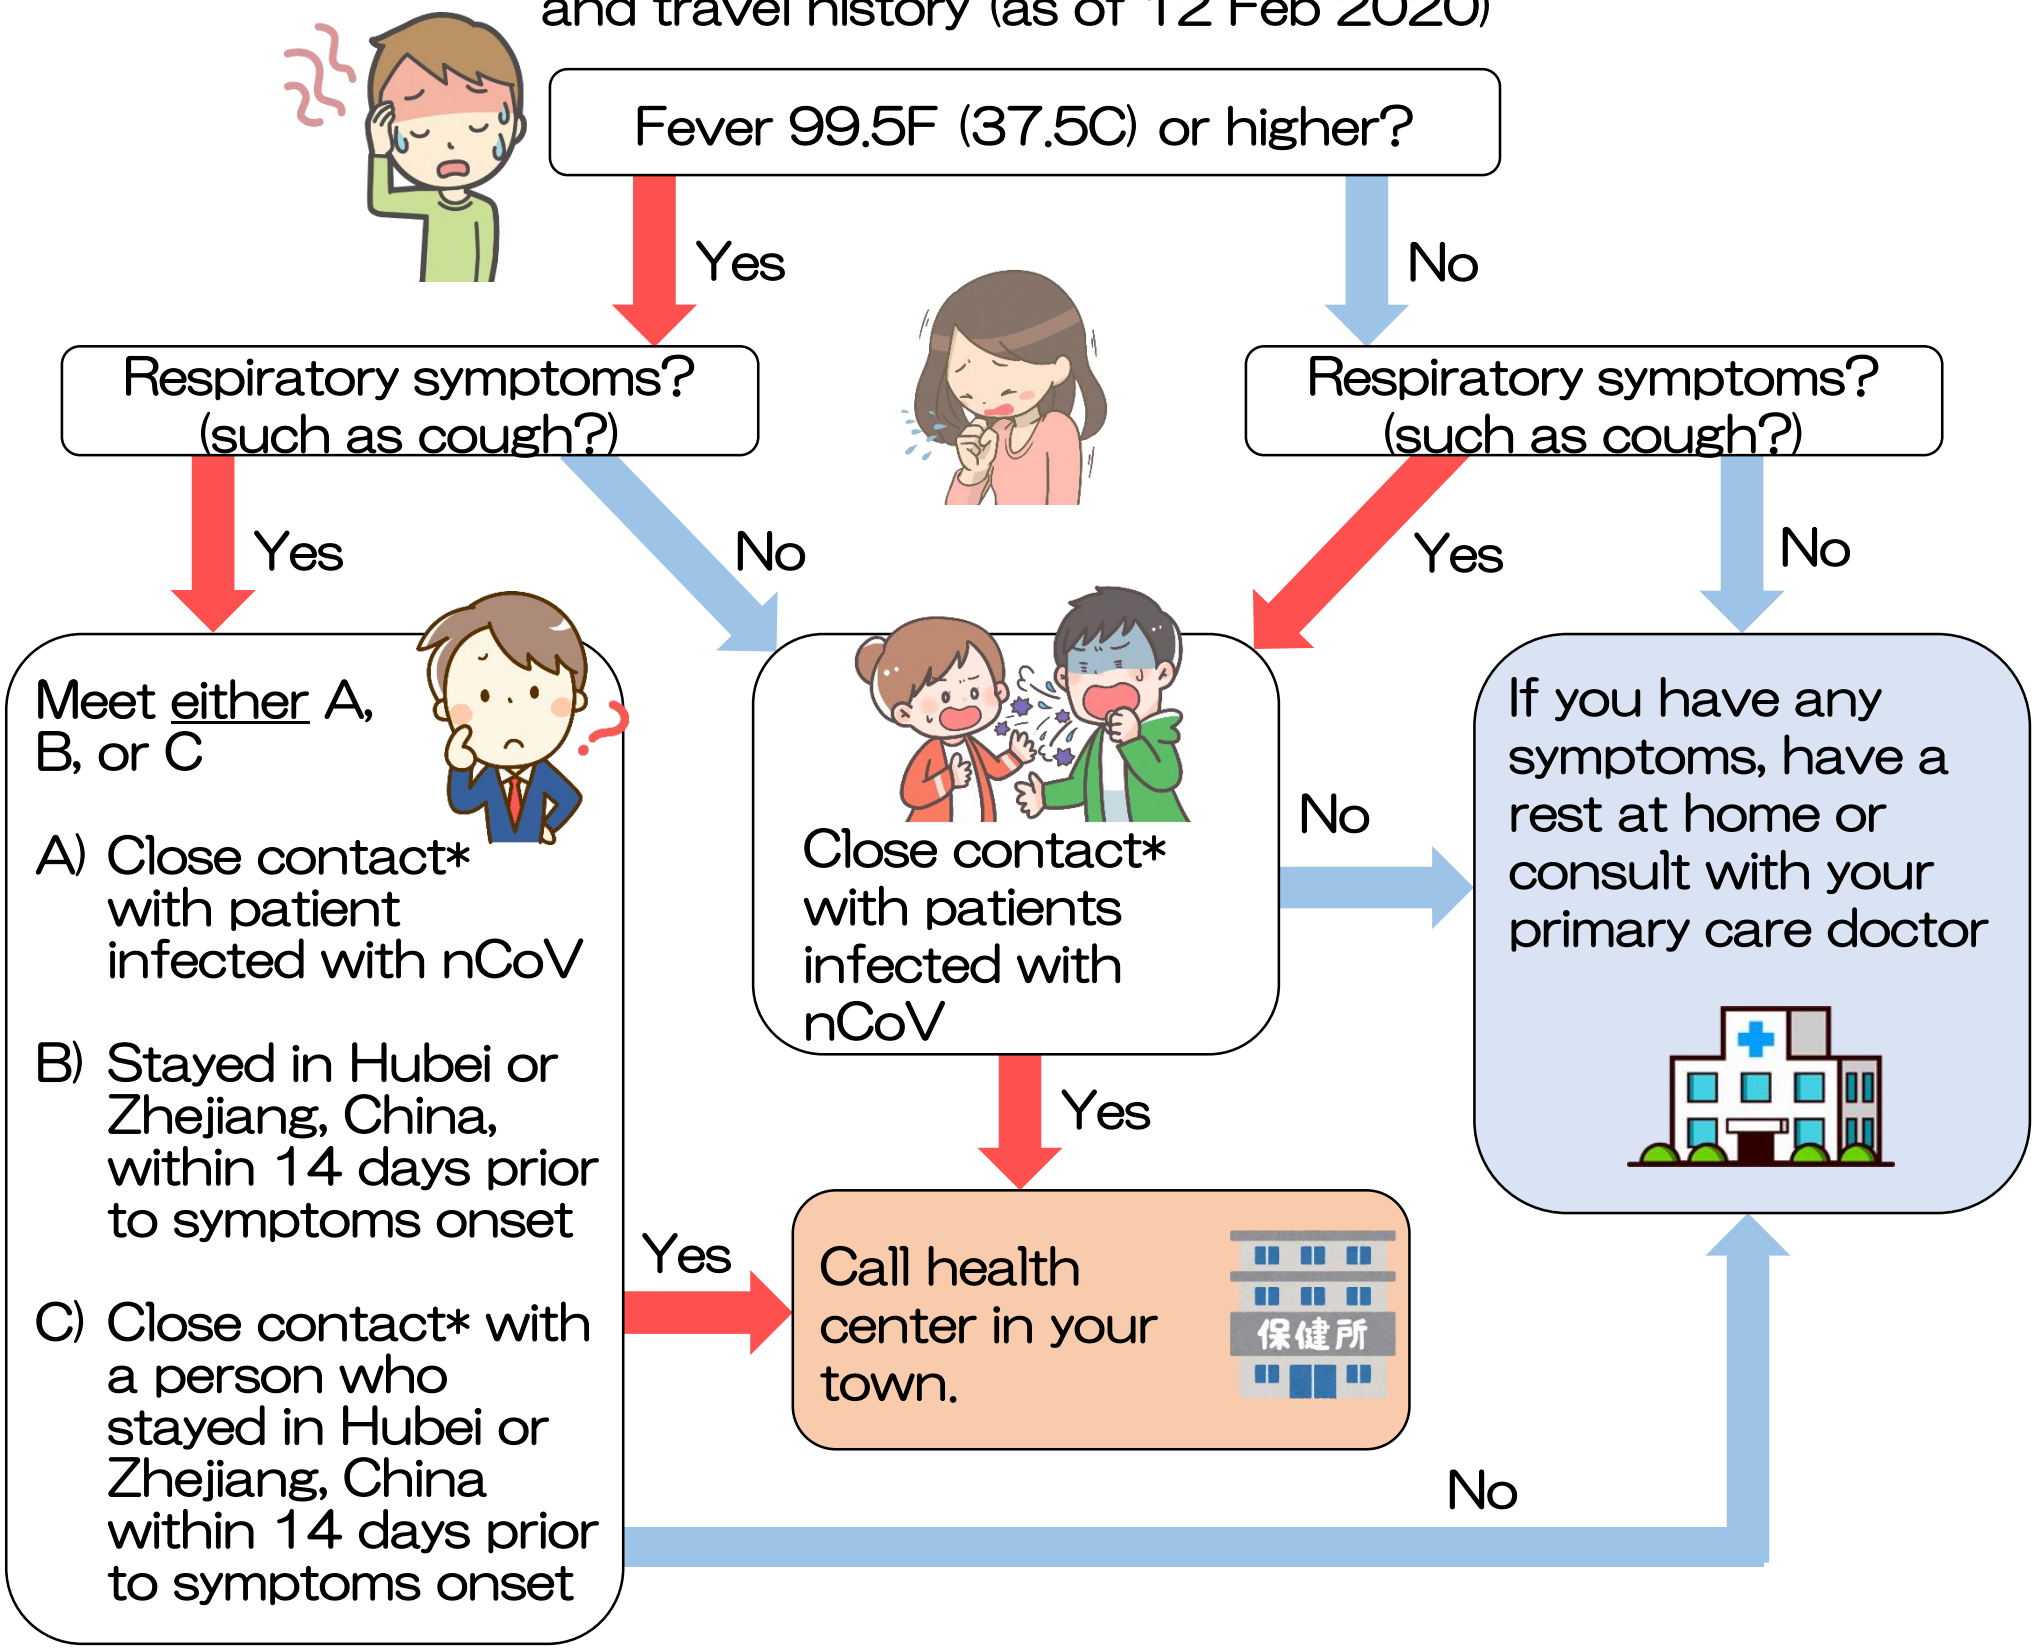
and travel history (as of 12 Feb 2020)

Fever 99.5F (37.5C) or higher?

Yes

No

Respiratory symptoms? (such as cough?)

Respiratory symptoms? (such as cough?)

Yes

No

Yes

No

Meet either A, B, or C

A) Close contact* with patient infected with nCoV

B) Stayed in Hubei or Zhejiang, China, within 14 days prior to symptoms onset

C) Close contact* with a person who stayed in Hubei or Zhejiang, China within 14 days prior to symptoms onset

Close contact* with patients infected with nCoV

No

If you have any symptoms, have a rest at home or consult with your primary care doctor

Yes

Yes

Call health center in your town.

保健所

No